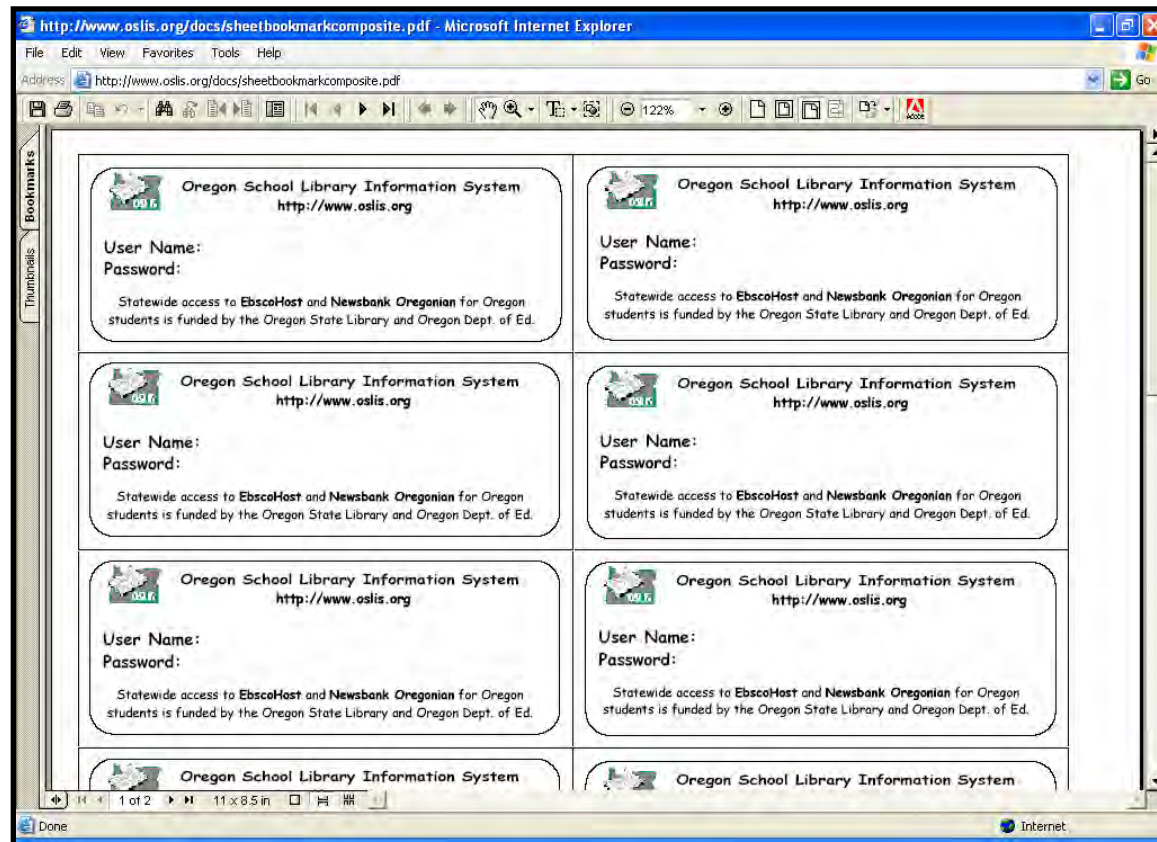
http://www.oslis.org/docs/sheetbookmarkcomposite.pdf - Microsoft Internet Explorer

File Edit View Favorites Tools Help

Address http://www.oslis.org/docs/sheetbookmarkcomposite.pdf

Go

122%

Bookmarks

Thumbnails

OSLIS Oregon School Library Information System
http://www.oslis.org

User Name:
Password:

Statewide access to **EbscoHost** and **Newsbank Oregonian** for Oregon students is funded by the Oregon State Library and Oregon Dept. of Ed.

OSLIS Oregon School Library Information System
http://www.oslis.org

User Name:
Password:

Statewide access to **EbscoHost** and **Newsbank Oregonian** for Oregon students is funded by the Oregon State Library and Oregon Dept. of Ed.

OSLIS Oregon School Library Information System
http://www.oslis.org

User Name:
Password:

Statewide access to **EbscoHost** and **Newsbank Oregonian** for Oregon students is funded by the Oregon State Library and Oregon Dept. of Ed.

OSLIS Oregon School Library Information System
http://www.oslis.org

User Name:
Password:

Statewide access to **EbscoHost** and **Newsbank Oregonian** for Oregon students is funded by the Oregon State Library and Oregon Dept. of Ed.

OSLIS Oregon School Library Information System
http://www.oslis.org

User Name:
Password:

Statewide access to **EbscoHost** and **Newsbank Oregonian** for Oregon students is funded by the Oregon State Library and Oregon Dept. of Ed.

OSLIS Oregon School Library Information System
http://www.oslis.org

User Name:
Password:

Statewide access to **EbscoHost** and **Newsbank Oregonian** for Oregon students is funded by the Oregon State Library and Oregon Dept. of Ed.

Oregon School Library Information System

Oregon School Library Information System

1 of 2 11 x 8.5 in

Done

Internet